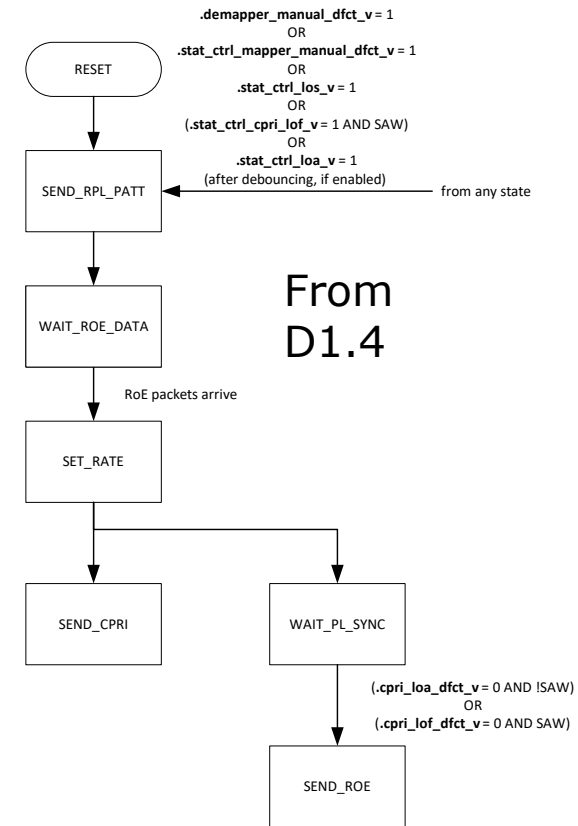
.demapper_manual_dfct_v = 1
OR
.stat_ctrl_mapper_manual_dfct_v = 1
OR
.stat_ctrl_los_v = 1
OR
(.stat_ctrl_cpri_lof_v = 1 AND SAW)
OR
.stat_ctrl_loa_v = 1
(after debouncing, if enabled)

RESET

SEND_RPL_PATT

from any state

From D1.4

WAIT_ROE_DATA

RoE packets arrive

SET_RATE

SEND_CPRI

WAIT_PL_SYNC

(.cpri_loa_dfct_v = 0 AND !SAW)
OR
(.cpri_lof_dfct_v = 0 AND SAW)

SEND_ROE